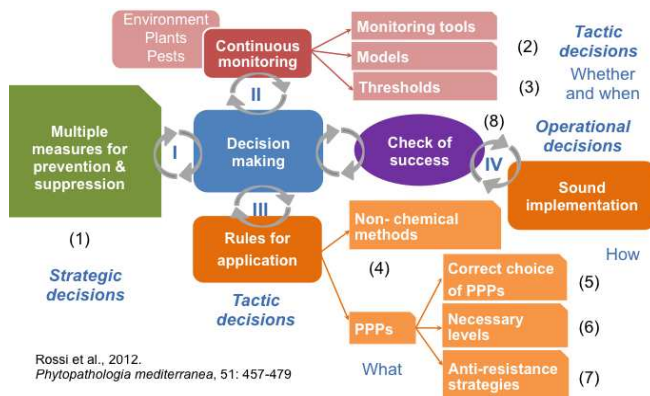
Environment
Plants
Pests

Continuous monitoring

Monitoring tools
Models (2)
Thresholds (3)

Tactic decisions
Whether and when

II

Multiple measures for prevention & suppression

I

Decision making

Check of success

(8)

Operational decisions

IV

Sound implementation

III

(1)

Rules for application

Non- chemical methods

(4)

How

Strategic decisions

Tactic decisions

Correct choice of PPPs (5)

PPPs

Necessary levels (6)

Anti-resistance strategies (7)

What

Rossi et al., 2012.
*Phytopathologia mediterranea*, 51: 457-479